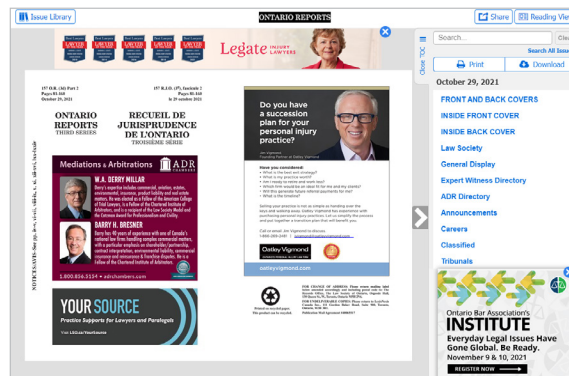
Issue Library

ONTARIO REPORTS

Share | Reading View

Legate INJURY LAWYERS

157 O.R. (3d) Part 2
Pages 81-160
October 29, 2021

157 R.J.O. (3e), fascicule 2
Pages 81-160
le 29 octobre 2021

ONTARIO REPORTS
THIRD SERIES

RECUEIL DE JURISPRUDENCE DE L'ONTARIO
TROISIÈME SÉRIE

Mediations & Arbitrations

ADR CHAMBERS

W.A. DERRY MILLAR

BARRY H. BRESNER

1.800.856.5154 • adrchambers.com

YOUR SOURCE
Practice Supports for Lawyers and Paralegals

Do you have a succession plan for your personal injury practice?

Oatley Vigmond

oatleyvigmond.com

Search...

Search All Issues

Print

Download

October 29, 2021

FRONT AND BACK COVERS
INSIDE FRONT COVER
INSIDE BACK COVER
Law Society
General Display
Expert Witness Directory
ADR Directory
Announcements
Careers
Classified
Tribunals

Ontario Bar Association's
INSTITUTE
Everyday Legal Issues Have Gone Global. Be Ready.
November 9 & 10, 2021
REGISTER NOW